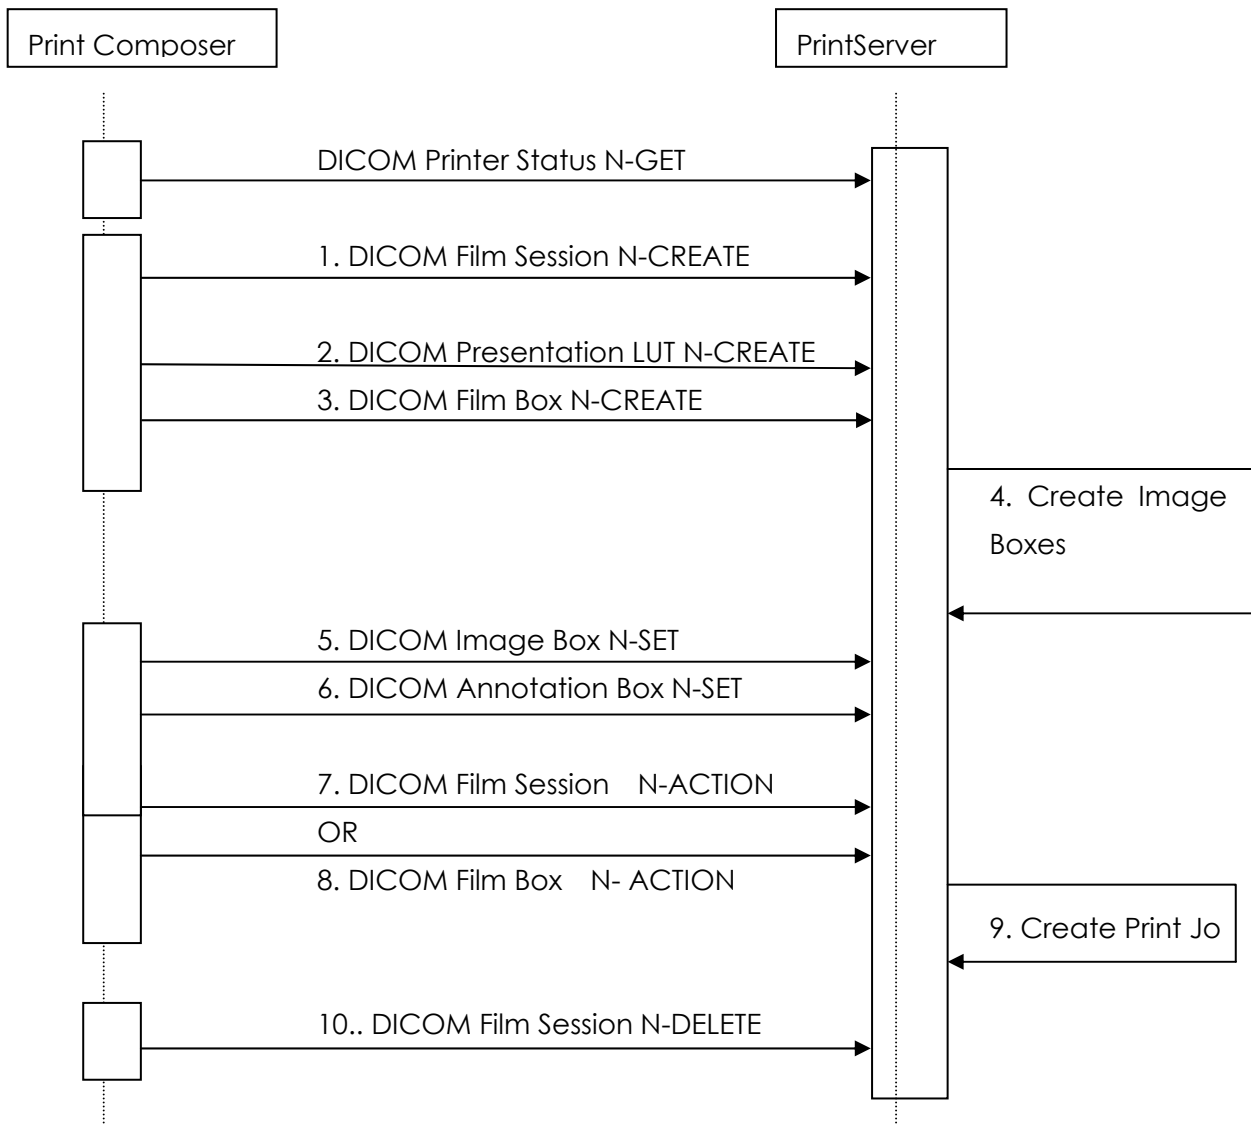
Print Composer

PrintServer

DICOM Printer Status N-GET

1. DICOM Film Session N-CREATE

2. DICOM Presentation LUT N-CREATE

3. DICOM Film Box N-CREATE

4. Create Image Boxes

5. DICOM Image Box N-SET

6. DICOM Annotation Box N-SET

7. DICOM Film Session N-ACTION

OR

8. DICOM Film Box N- ACTION

9. Create Print Jo

10.. DICOM Film Session N-DELETE